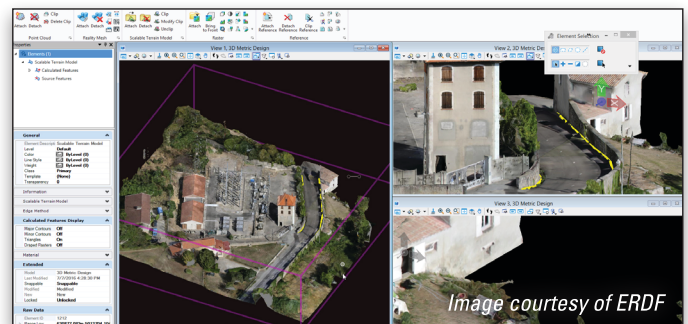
Attach Detach Clip Delete Clip
Point Cloud
Attach Detach
Reality Mesh
Attach Detach Clip Modify Clip Unclip
Scalable Terrain Model
Attach Bring to Front
Raster
Attach Reference Detach Reference Clip Reference
Reference

Element (1)
Scalable Terrain Model
Calculated Features
Source Features

General
Element Description Scalable Terrain Model
Level Default
Color ByLevel (0)
Line Style ByLevel (0)
Weight ByLevel (0)
Class Primary
Template (None)
Transparency 0

Information
Scalable Terrain Model
Edge Method

Calculated Features Display
Major Contours Off
Minor Contours Off
Triangles On
Draped Pattern Off

Material
Extended
Model 3D Metric Design
Last Modified 3/7/2016 4:28:30 PM
Snappable Snappable
Modified Modified
New New
Locked Unlocked

Raw Data
Element ID 1012

View 1, 3D Metric Design
View 2, 3D Metric Design
View 3, 3D Metric Design
Element Selection

Image courtesy of ERDF